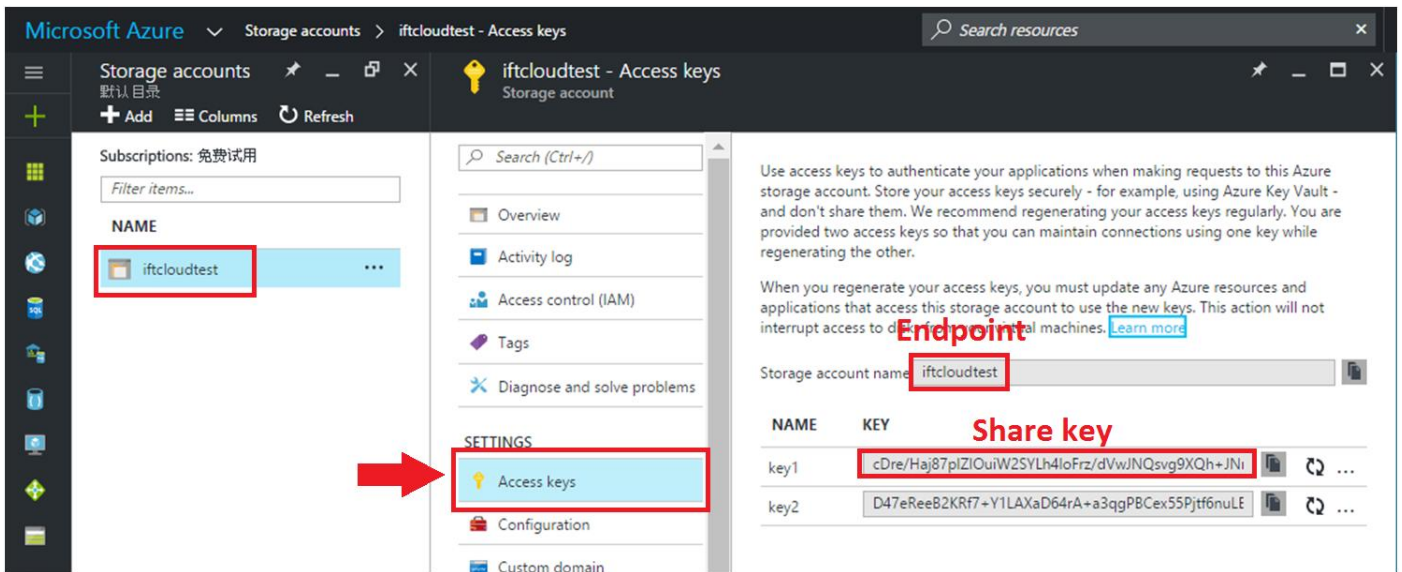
Microsoft Azure Storage accounts > iftcloudtest - Access keys

Search resources

Storage accounts
默认目录

Add Columns Refresh

Subscriptions: 免费试用

Filter items...

NAME

iftcloudtest ...

iftcloudtest - Access keys
Storage account

Search (Ctrl+/)

Overview

Activity log

Access control (IAM)

Tags

Diagnose and solve problems

SETTINGS

Access keys

Configuration

Custom domain

Use access keys to authenticate your applications when making requests to this Azure storage account. Store your access keys securely - for example, using Azure Key Vault - and don't share them. We recommend regenerating your access keys regularly. You are provided two access keys so that you can maintain connections using one key while regenerating the other.

When you regenerate your access keys, you must update any Azure resources and applications that access this storage account to use the new keys. This action will not interrupt access to d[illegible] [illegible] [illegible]al machines. Learn more

Endpoint

Storage account name iftcloudtest

Share key

| NAME | KEY |
|---|---|
| key1 | cDre/Haj87pIZIOuiW2SYLh4loFrz/dVwJNQsvg9XQh+JN |
| key2 | D47eReeB2KRf7+Y1LAXaD64rA+a3qgPBCex55Pjtf6nuLE |